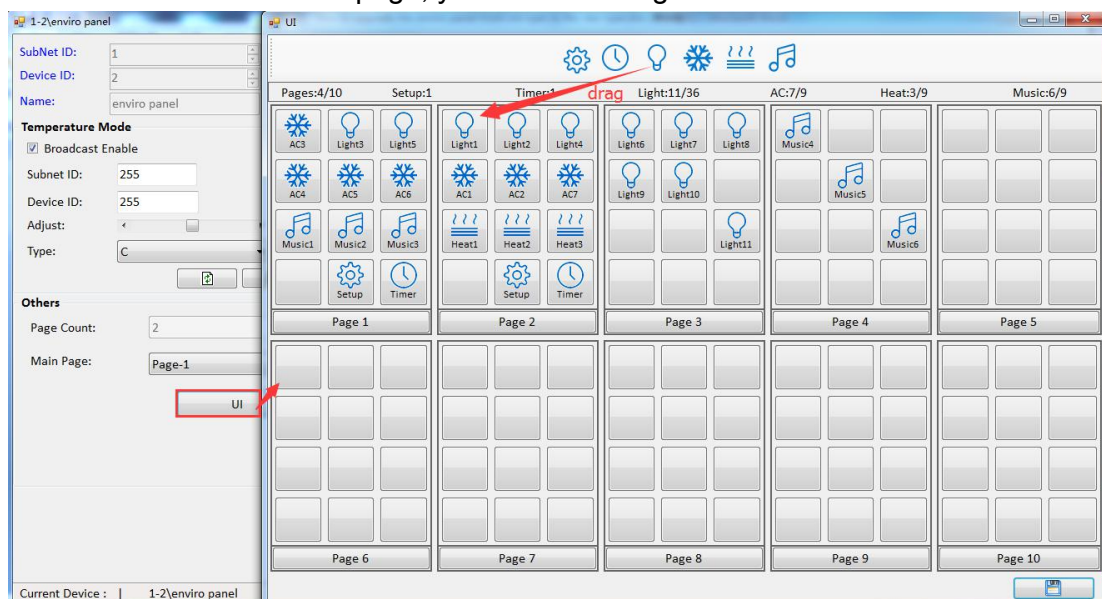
1-2\enviro panel

SubNet ID: 1
Device ID: 2
Name: enviro panel
Temperature Mode
Broadcast Enable
Subnet ID: 255
Device ID: 255
Adjust:
Type: C
Others
Page Count: 2
Main Page: Page-1
UI

Current Device : | 1-2\enviro panel

UI

Pages:4/10 Setup:1 Timer:1 drag Light:11/36 AC:7/9 Heat:3/9 Music:6/9

AC3 Light3 Light5
AC4 AC5 AC6
Music1 Music2 Music3
Setup Timer
Page 1

Light1 Light2 Light4
AC1 AC2 AC7
Heat1 Heat2 Heat3
Setup Timer
Page 2

Light6 Light7 Light8
Light9 Light10
Light11
Page 3

Music4
Music5
Music6
Page 4

Page 5

Page 6 Page 7 Page 8 Page 9 Page 10